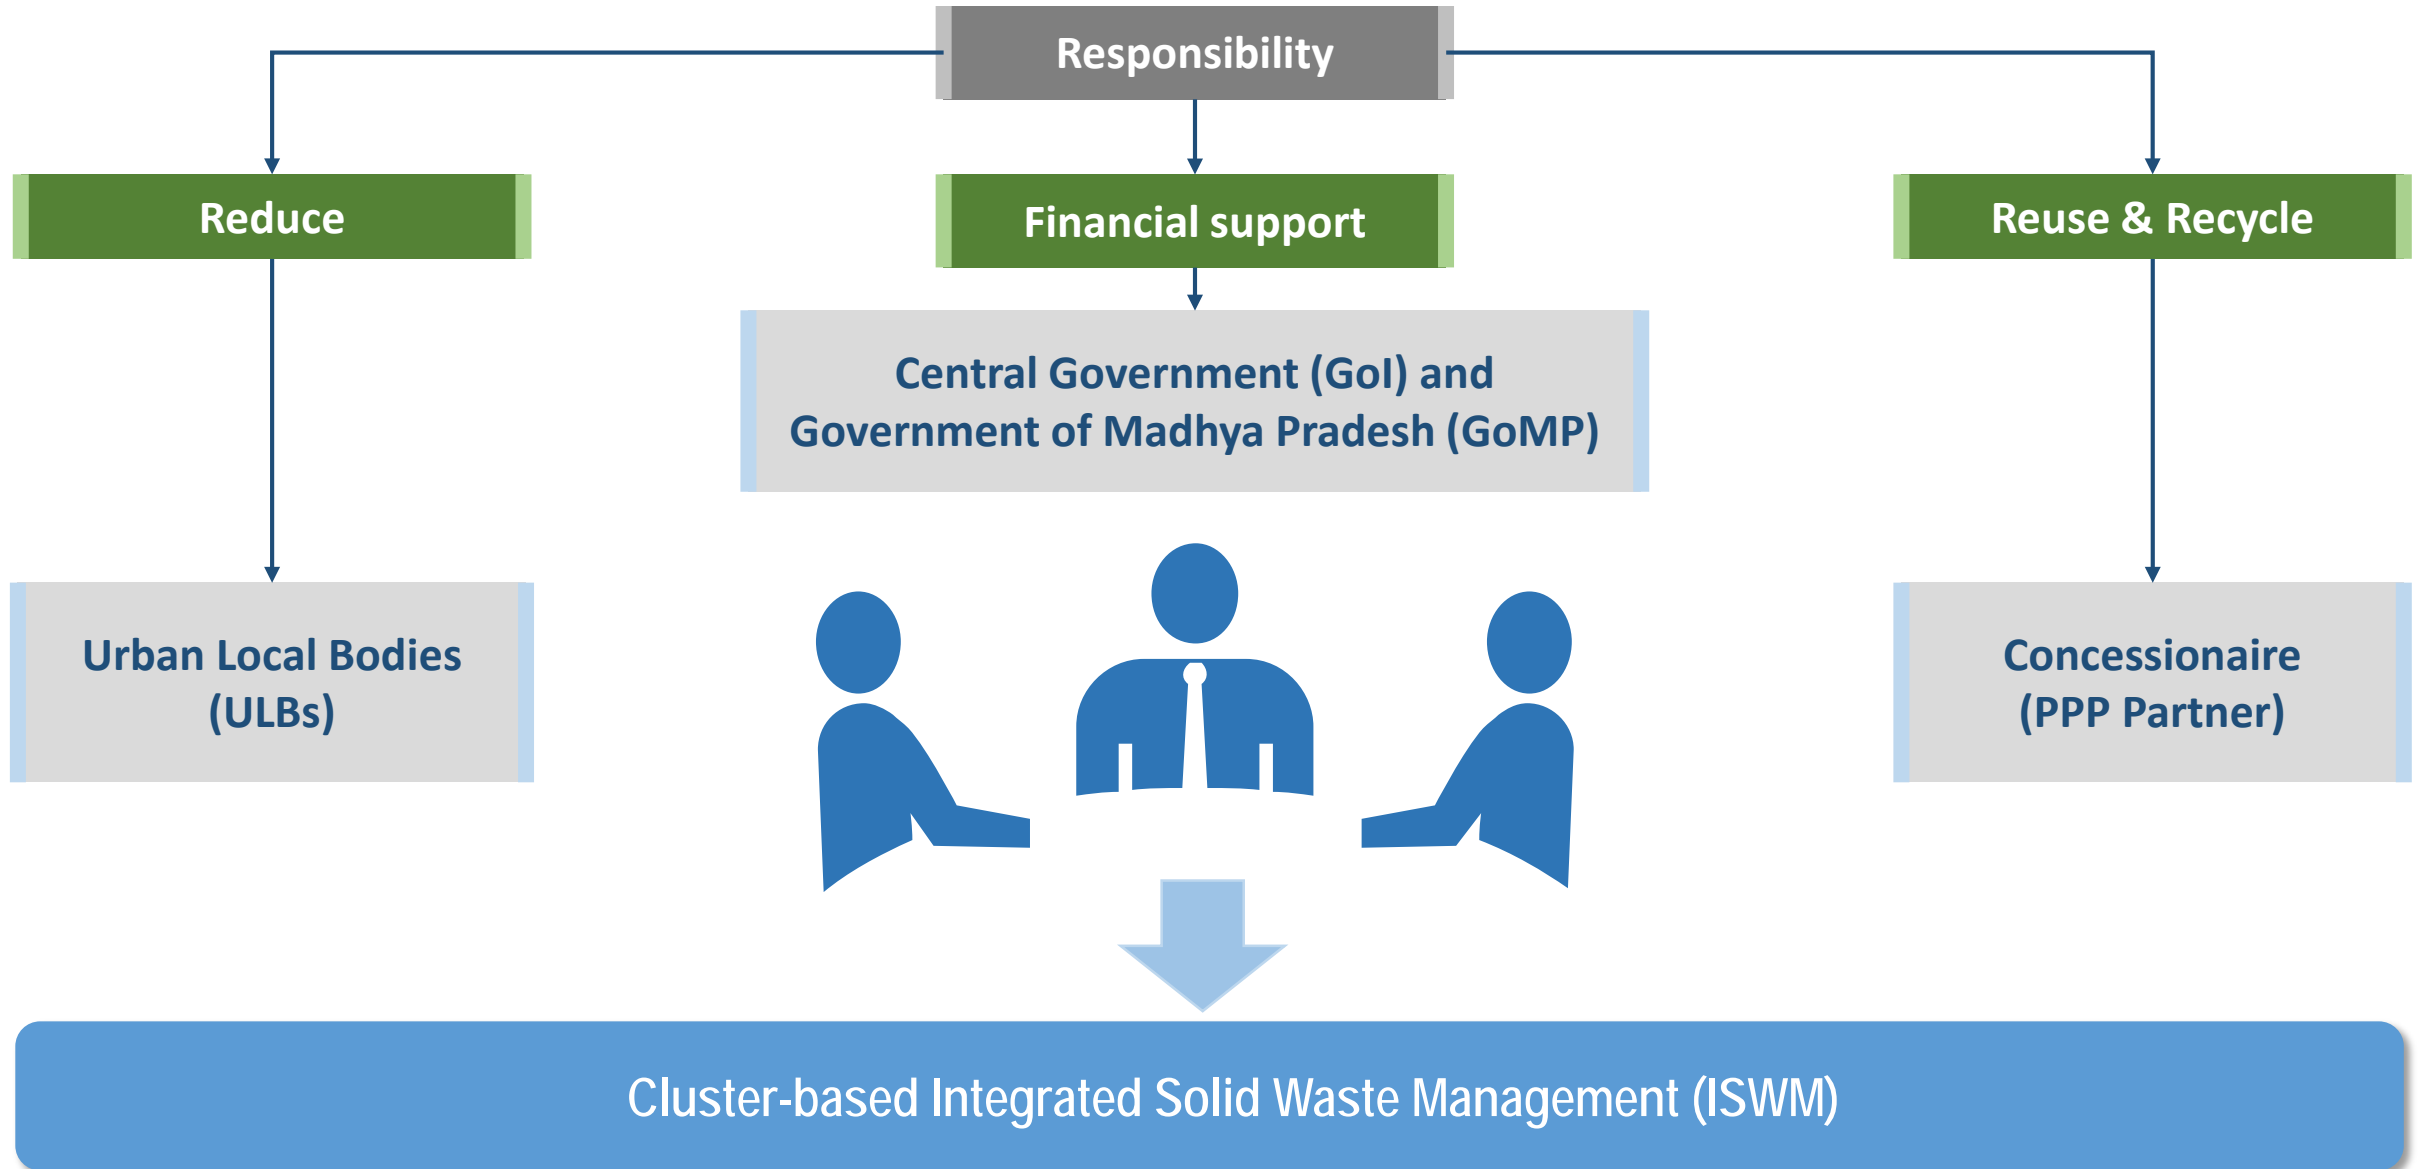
Responsibility

Reduce

Financial support

Reuse & Recycle

Central Government (GoI) and Government of Madhya Pradesh (GoMP)

Urban Local Bodies (ULBs)

Concessionaire (PPP Partner)

Cluster-based Integrated Solid Waste Management (ISWM)